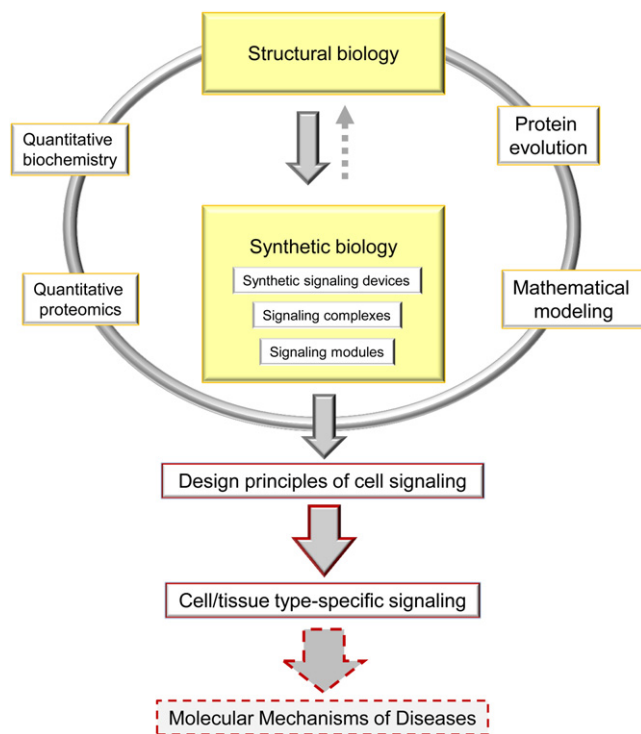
Structural biology

Quantitative biochemistry

Protein evolution

Synthetic biology

Synthetic signaling devices

Signaling complexes

Signaling modules

Quantitative proteomics

Mathematical modeling

Design principles of cell signaling

Cell/tissue type-specific signaling

Molecular Mechanisms of Diseases